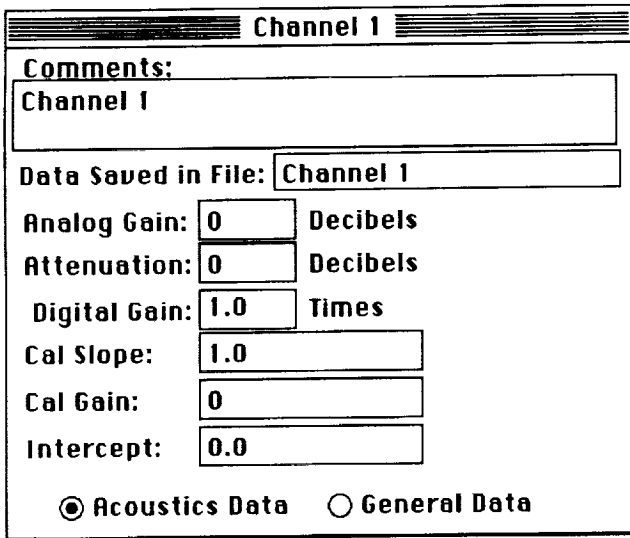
Channel 1

Comments:

Channel 1

Data Saved in File: Channel 1

Analog Gain: 0 Decibels

Attenuation: 0 Decibels

Digital Gain: 1.0 Times

Cal Slope: 1.0

Cal Gain: 0

Intercept: 0.0

Acoustics Data General Data